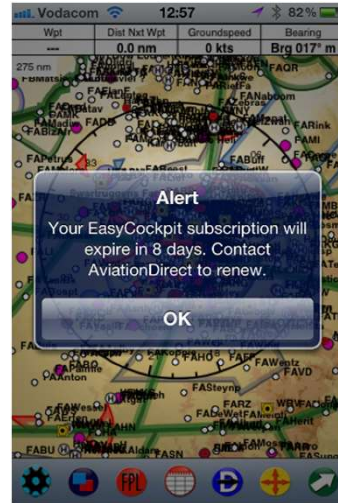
Vodacom 12:57 82%

| Wpt | Dist Nxt Wpt | Groundspeed | Bearing |
|---|---|---|---|
| --- | 0.0 nm | 0 kts | Brg 017° m |

275 nm

FAQR

FAPetrus

FABuff

FAMI

FAKinross

Alert

Your EasyCockpit subscription will expire in 8 days. Contact AviationDirect to renew.

OK

FAAnton

FASteyn

FAVD

FABU

FPL